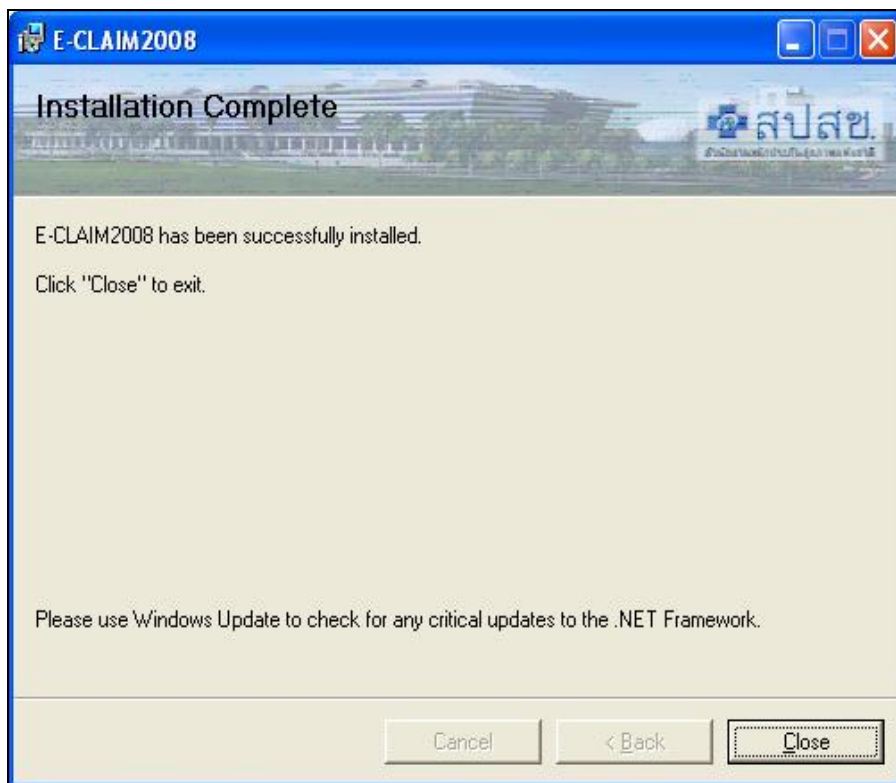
E-CLAIM2008

Installation Complete

สปสช.

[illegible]

E-CLAIM2008 has been successfully installed.

Click "Close" to exit.

Please use Windows Update to check for any critical updates to the .NET Framework.

Cancel

< Back

Close